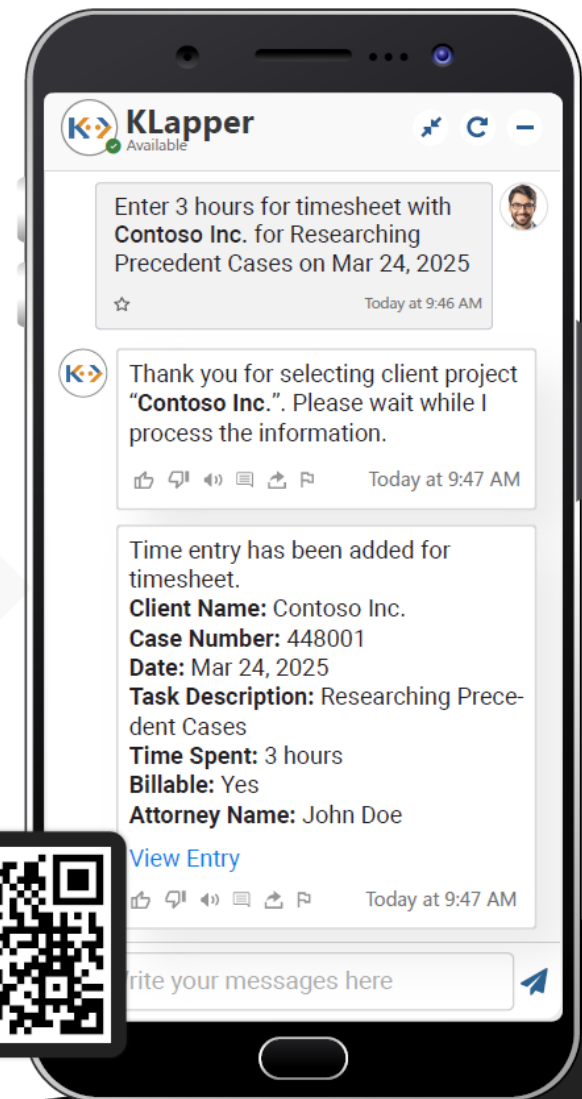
KLapper
Available

Enter 3 hours for timesheet with **Contoso Inc.** for Researching Precedent Cases on Mar 24, 2025

Today at 9:46 AM

Thank you for selecting client project "**Contoso Inc.**". Please wait while I process the information.

Today at 9:47 AM

Time entry has been added for timesheet.
**Client Name:** Contoso Inc.
**Case Number:** 448001
**Date:** Mar 24, 2025
**Task Description:** Researching Precedent Cases
**Time Spent:** 3 hours
**Billable:** Yes
**Attorney Name:** John Doe
View Entry

Today at 9:47 AM

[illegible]rite your messages here